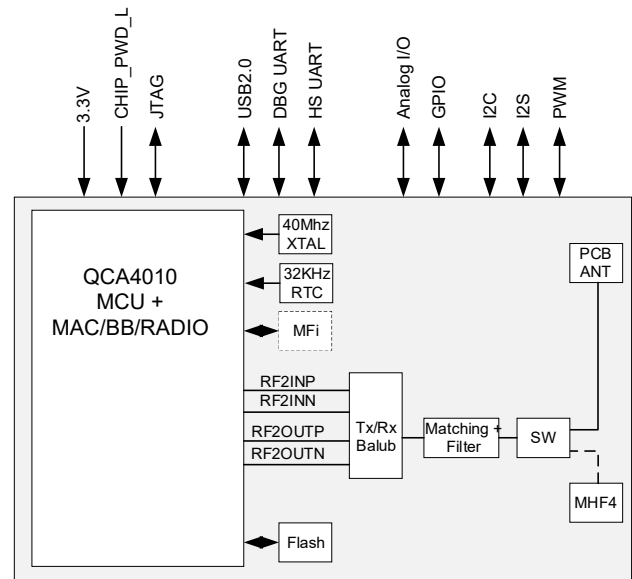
3.3V
CHIP_PWD_L
JTAG
USB2.0
DBG UART
HS UART
Analog I/O
GPIO
I2C
I2S
PWM

QCA4010
MCU +
MAC/BB/RADIO

40Mhz
XTAL

32KHz
RTC

MFi

PCB
ANT

RF2INP
RF2INN
RF2OUTP
RF2OUTN

Tx/Rx
Balub

Matching +
Filter

SW

MHF4

Flash